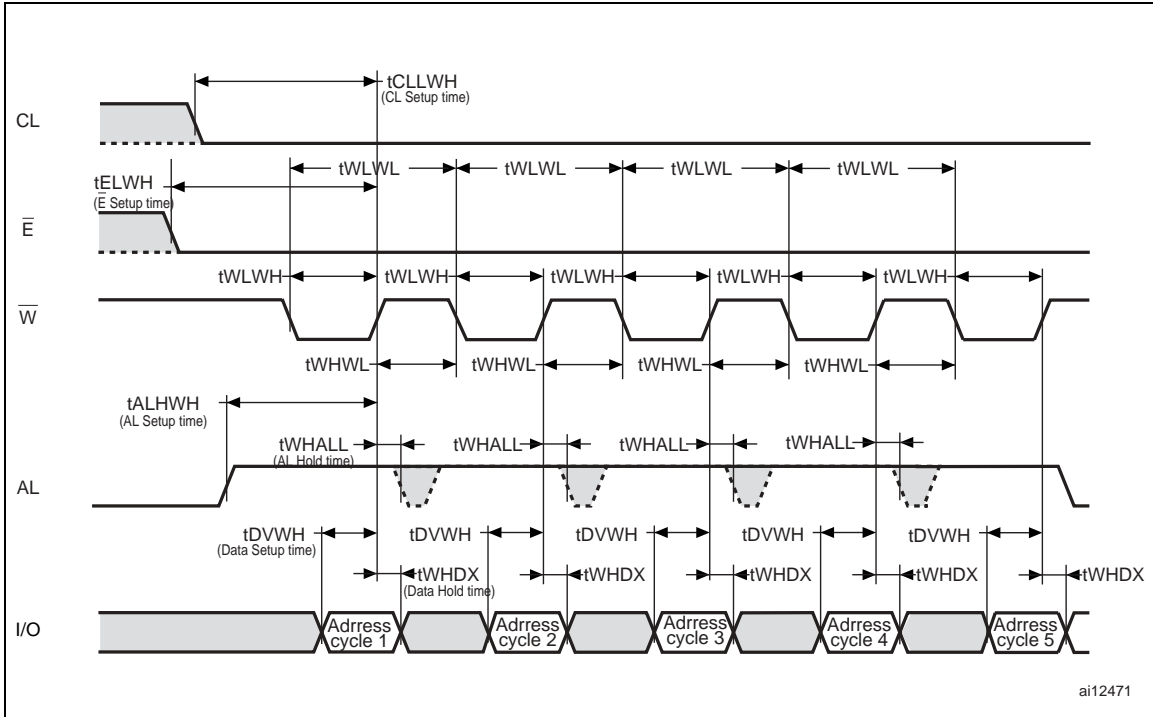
tCLLWH
(CL Setup time)

CL

tWLWL tWLWL tWLWL tWLWL

tELWH
($\overline{E}$ Setup time)

$\overline{E}$

tWLWH tWLWH tWLWH tWLWH tWLWH

$\overline{W}$

tWHWL tWHWL tWHWL tWHWL

tALHWH
(AL Setup time)

tWHALL tWHALL tWHALL tWHALL
(AL Hold time)

AL

tDVWH
(Data Setup time)
tDVWH tDVWH tDVWH tDVWH

tWHDX
(Data Hold time)
tWHDX tWHDX tWHDX tWHDX

I/O

Adrress cycle 1
Adrress cycle 2
Adrress cycle 3
Adrress cycle 4
Adrress cycle 5

ai12471